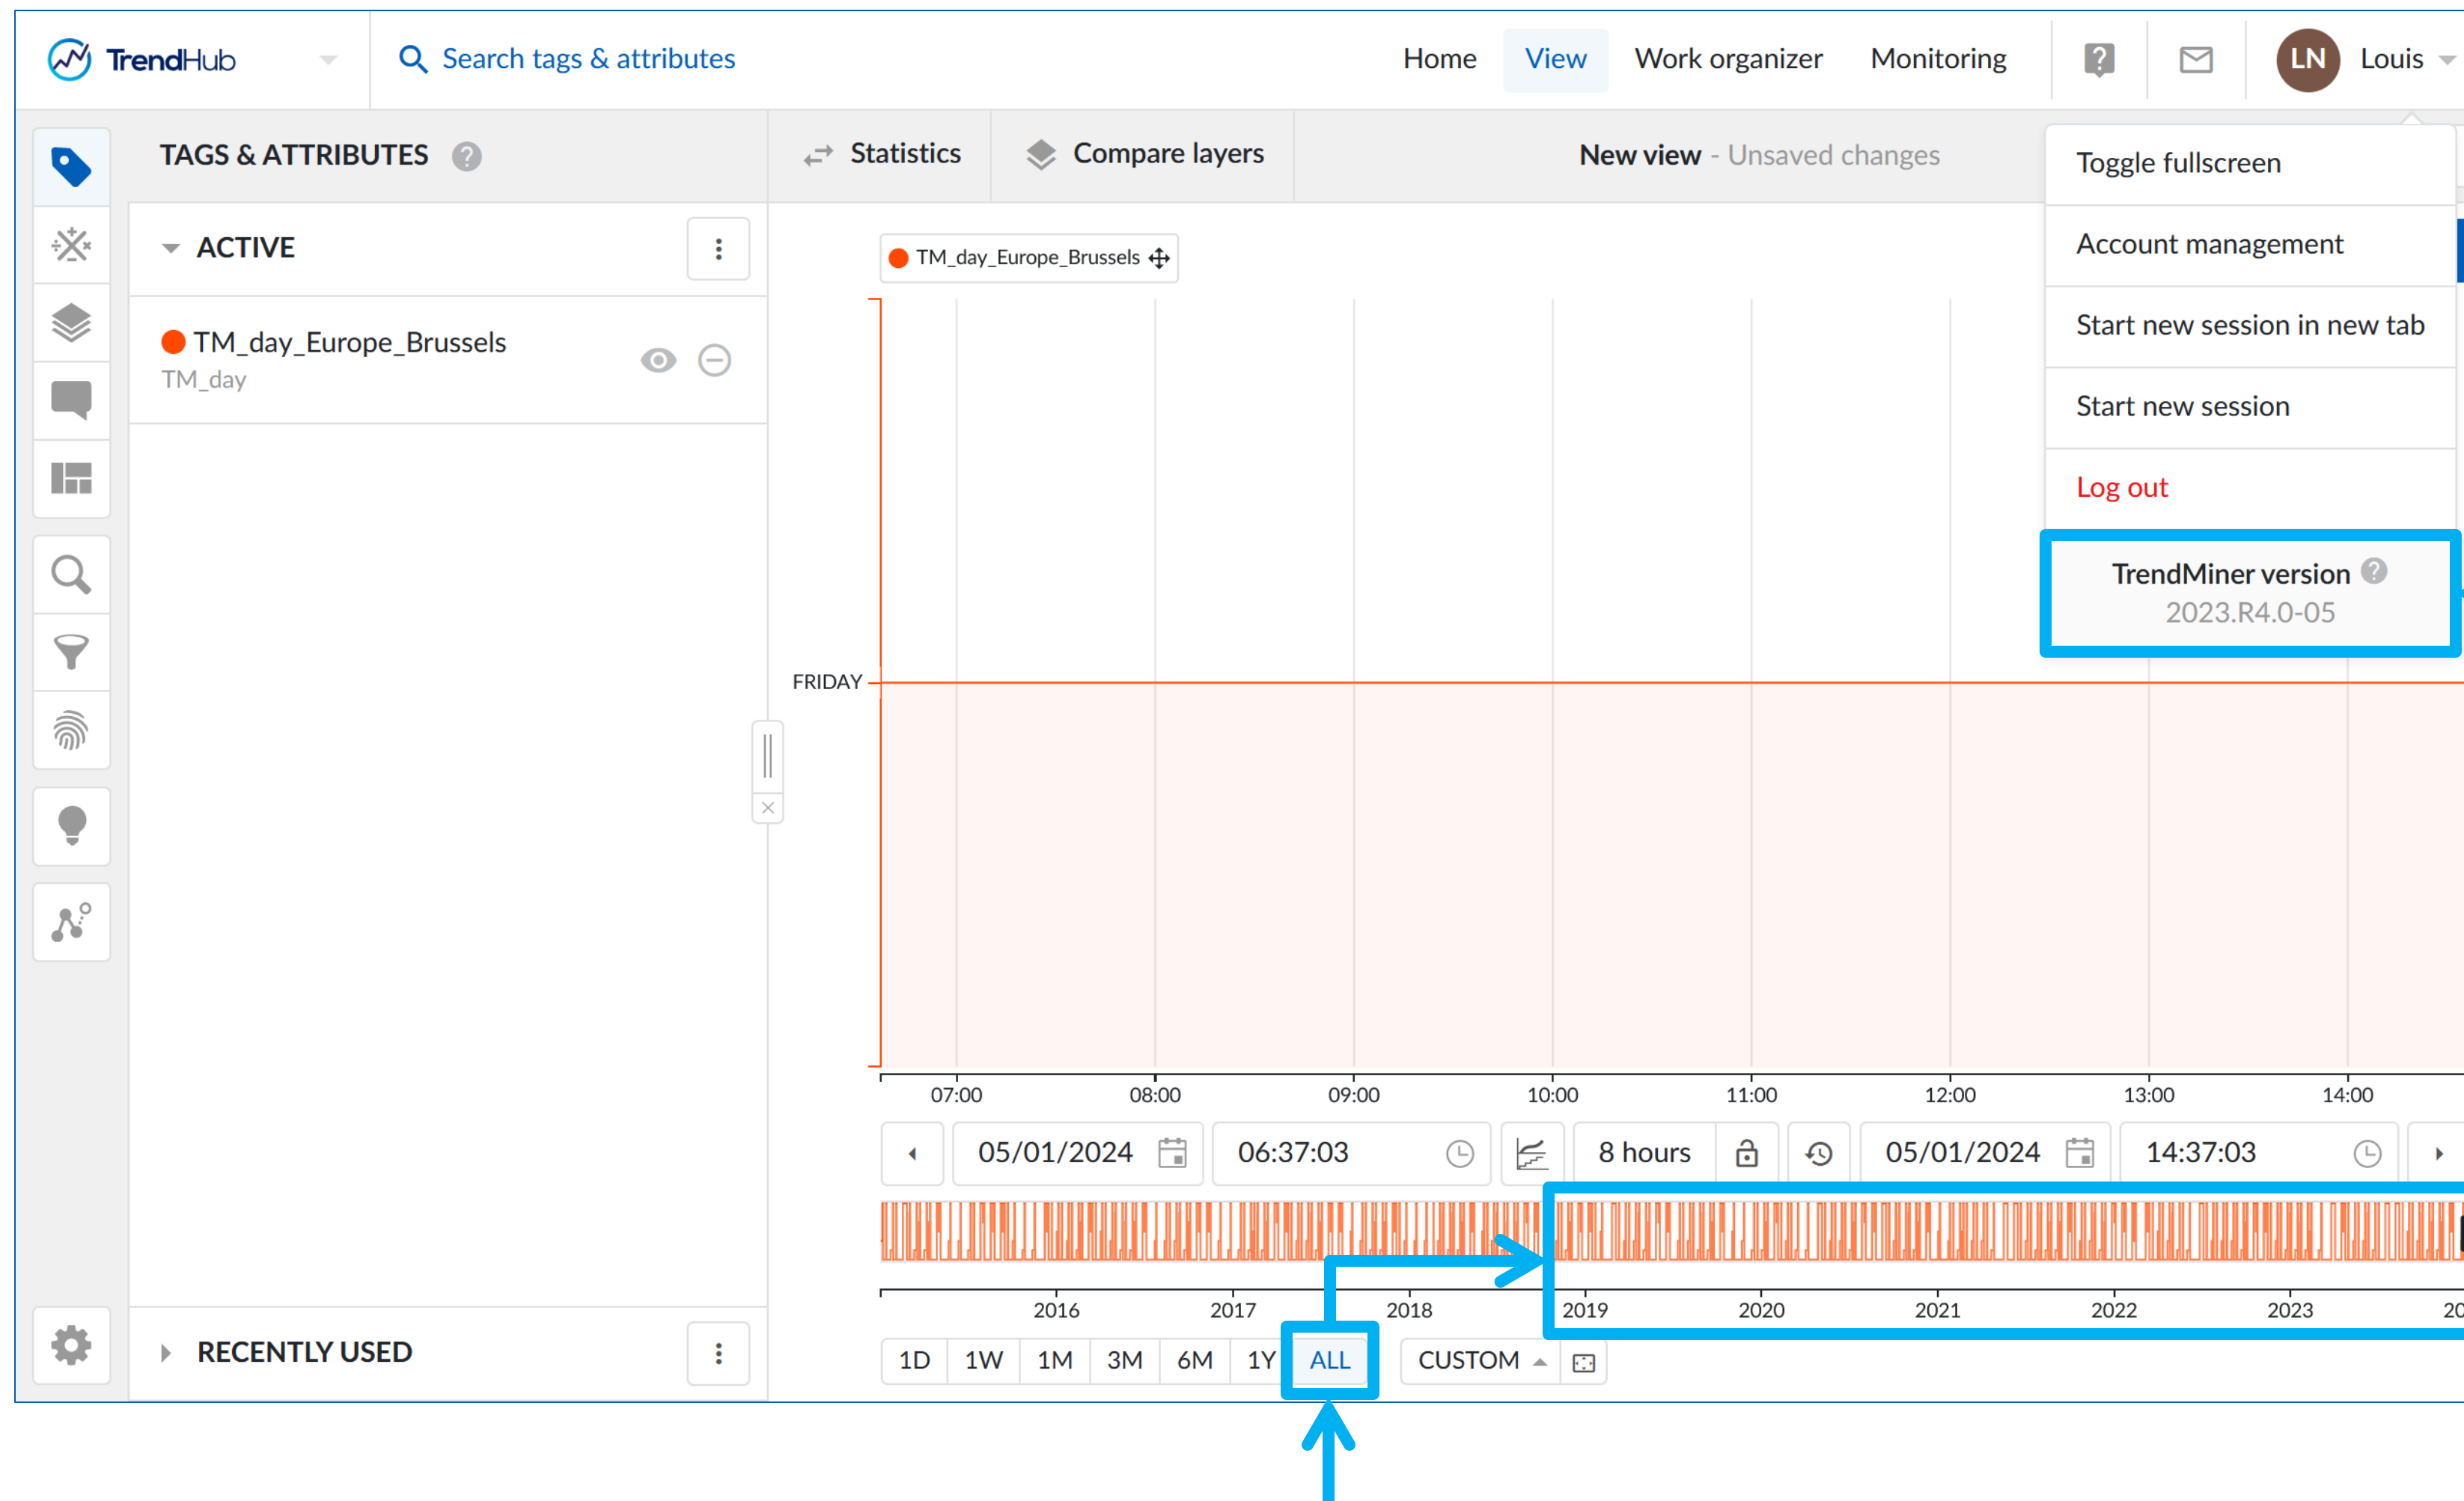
TrendHub
Search tags & attributes
Home View Work organizer Monitoring
LN Louis

TAGS & ATTRIBUTES
Statistics
Compare layers
New view - Unsaved changes

Toggle fullscreen
Account management
Start new session in new tab
Start new session
Log out
TrendMiner version
2023.R4.0-05

ACTIVE
TM_day_Europe_Brussels
TM_day

TM_day_Europe_Brussels

FRIDAY

07:00 08:00 09:00 10:00 11:00 12:00 13:00 14:00

05/01/2024 06:37:03 8 hours 05/01/2024 14:37:03

2016 2017 2018 2019 2020 2021 2022 2023 20

1D 1W 1M 3M 6M 1Y ALL CUSTOM

RECENTLY USED